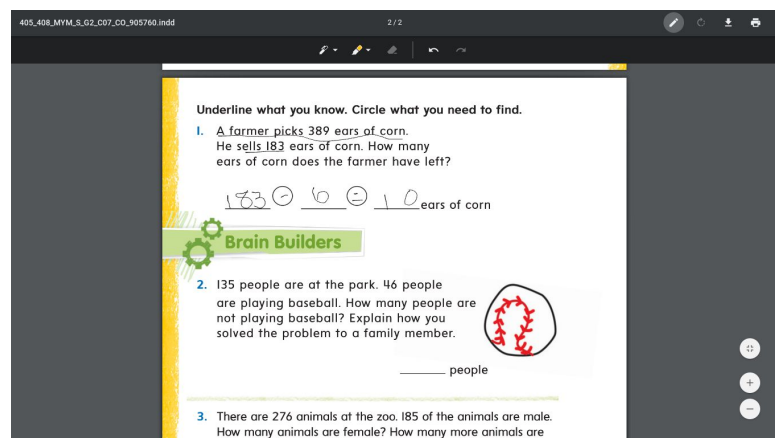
405_408_MYM_S_G2_C07_CO_905760.indd

2 / 2

Underline what you know. Circle what you need to find.

1. A farmer picks 389 ears of corn. He sells 183 ears of corn. How many ears of corn does the farmer have left?

183 $-$ 10 $=$ 10 ears of corn

Brain Builders

2. 135 people are at the park. 46 people are playing baseball. How many people are not playing baseball? Explain how you solved the problem to a family member.

_______ people

3. There are 276 animals at the zoo. 185 of the animals are male. How many animals are female? How many more animals are